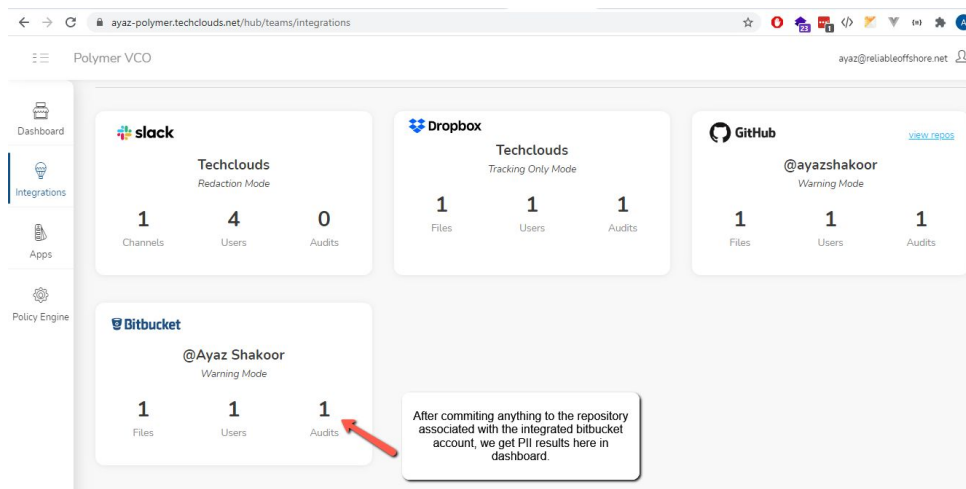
ayaz-polymer.techclouds.net/hub/teams/integrations

Polymer VCO

ayaz@reliableoffshore.net

Dashboard

Integrations

Apps

Policy Engine

slack

Techclouds

Redaction Mode

1 Channels

4 Users

0 Audits

Dropbox

Techclouds

Tracking Only Mode

1 Files

1 Users

1 Audits

GitHub

view repos

@ayazshakoor

Warning Mode

1 Files

1 Users

1 Audits

Bitbucket

@Ayaz Shakoor

Warning Mode

1 Files

1 Users

1 Audits

After commiting anything to the repository associated with the integrated bitbucket account, we get PII results here in dashboard.